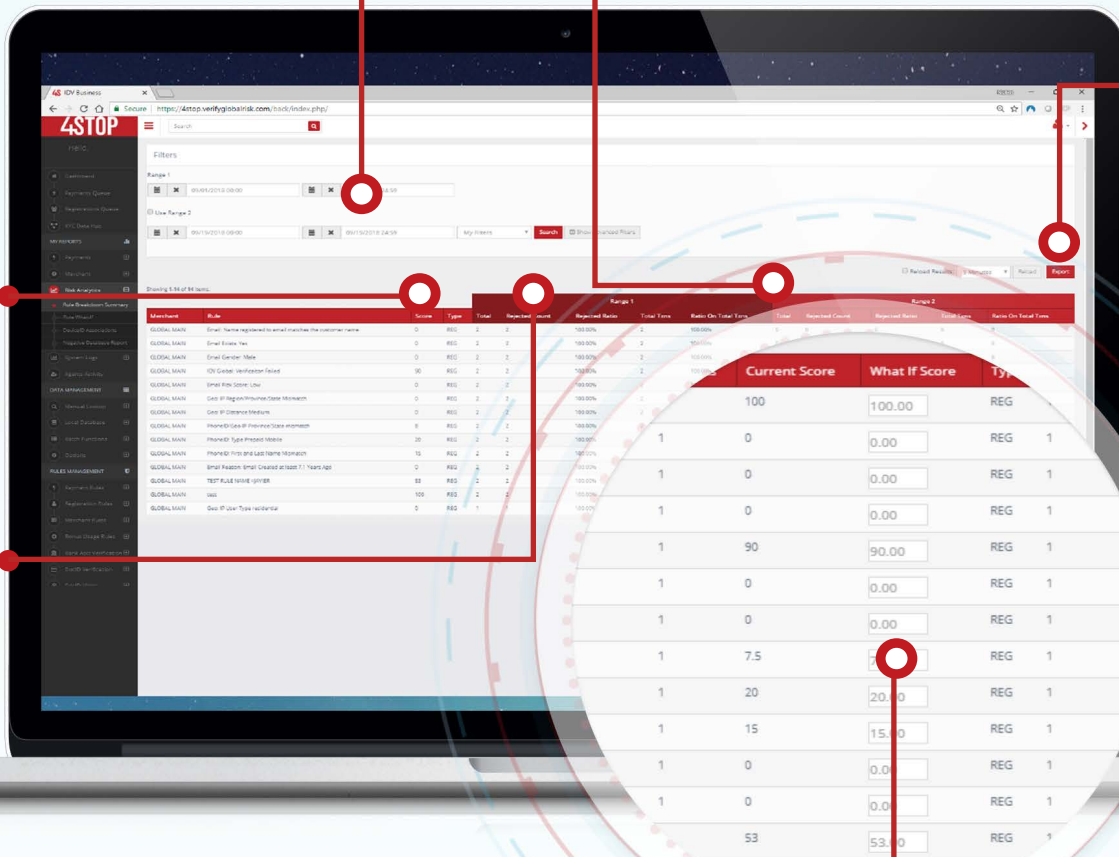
4S IDV Business

Secure | https://4stop.verifyglobalrisk.com/back/index.php/

4STOP

Search

Filters

Range 1

05/01/2018 00:00

Use Range 2

05/15/2018 00:00

05/15/2018 24:59

My Intern

Search

Show Advanced Filters

Reload Results

Reload

Export

Showing 1-14 of 14 items.

Dashboard

Payments Queue

Registrations Queue

KYC Data Hub

MY REPORTS

Payments

Merchants

Risk Analytics

Rule Breakdown Summary

DATA MANAGEMENT

RULES MANAGEMENT

| Merchant | Rule | Score | Type | Total | Rejected Count | Rejected Ratio | Total Txns | Ratio On Total Txns | Total | Rejected Count | Rejected Ratio | Total Txns | Ratio On Total Txns |
|---|---|---|---|---|---|---|---|---|---|---|---|---|---|
| GLOBAL MAIN | Email: Name registered to email matches the customer name | 0 | REG | 2 | 2 | 100.00% | 2 | 100.00% | | | | | |
| GLOBAL MAIN | Email Exists Yes | 0 | REG | 2 | 2 | 100.00% | 2 | 100.00% | | | | | |
| GLOBAL MAIN | Email Gender: Male | 0 | REG | 2 | 2 | 100.00% | 2 | 100.00% | | | | | |
| GLOBAL MAIN | IDV Global Verification Failed | 90 | REG | 2 | 2 | 100.00% | 2 | 100.00% | | | | | |
| GLOBAL MAIN | Email Risk Score: Low | 0 | REG | 2 | 2 | 100.00% | | | | | | | |
| GLOBAL MAIN | Geo IP Region/Province/State Mismatch | 0 | REG | 2 | 2 | 100.00% | | | | | | | |
| GLOBAL MAIN | Geo IP Distance Medium | 0 | REG | 2 | 2 | 100.00% | | | | | | | |
| GLOBAL MAIN | PhoneID Geo IP Province/State Mismatch | 8 | REG | 2 | 2 | 100.00% | | | | | | | |
| GLOBAL MAIN | PhoneID Type Prepaid Mobile | 20 | REG | 2 | 2 | 100.00% | | | | | | | |
| GLOBAL MAIN | PhoneID First and Last Name Mismatch | 15 | REG | 2 | 2 | 100.00% | | | | | | | |
| GLOBAL MAIN | Email Reason: Email Created at least 7.1 Years Ago | 0 | REG | 2 | 2 | 100.00% | | | | | | | |
| GLOBAL MAIN | TEST RULE NAME | 53 | REG | 2 | 2 | 100.00% | | | | | | | |
| GLOBAL MAIN | test | 100 | REG | 2 | 2 | 100.00% | | | | | | | |
| GLOBAL MAIN | Geo IP User Type residential | 0 | REG | 1 | 1 | 100.00% | | | | | | | |

| | Current Score | What If Score | Type | |
|---|---|---|---|---|
| | 100 | 100.00 | REG | |
| 1 | 0 | 0.00 | REG | 1 |
| 1 | 0 | 0.00 | REG | 1 |
| 1 | 0 | 0.00 | REG | 1 |
| 1 | 90 | 90.00 | REG | 1 |
| 1 | 0 | 0.00 | REG | 1 |
| 1 | 0 | 0.00 | REG | 1 |
| 1 | 7.5 | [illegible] | REG | 1 |
| 1 | 20 | 20.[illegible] | REG | 1 |
| 1 | 15 | 15.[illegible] | REG | 1 |
| 1 | 0 | 0.0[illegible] | REG | 1 |
| 1 | 0 | 0.0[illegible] | REG | 1 |
| | 53 | 53.0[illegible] | REG | 1 |